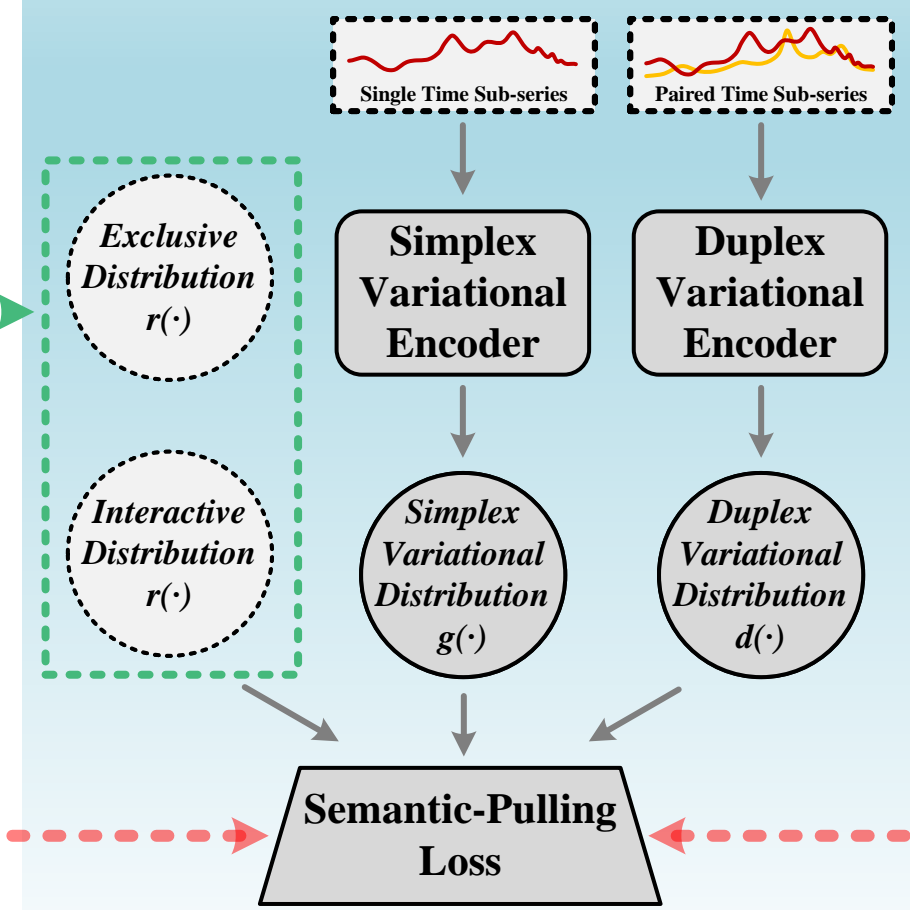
Single Time Sub-series

Paired Time Sub-series

Exclusive Distribution $r(\cdot)$

Interactive Distribution $r(\cdot)$

Simplex Variational Encoder

Duplex Variational Encoder

Simplex Variational Distribution $g(\cdot)$

Duplex Variational Distribution $d(\cdot)$

Semantic-Pulling Loss